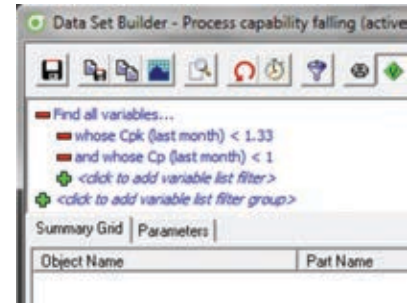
Data Set Builder - Process capability falling (active

Find all variables...
whose Cpk (last month) < 1.33
and whose Cp (last month) < 1
<click to add variable list filter>
<click to add variable list filter group>

Summary Grid | Parameters

| Object Name | Part Name |
|---|---|